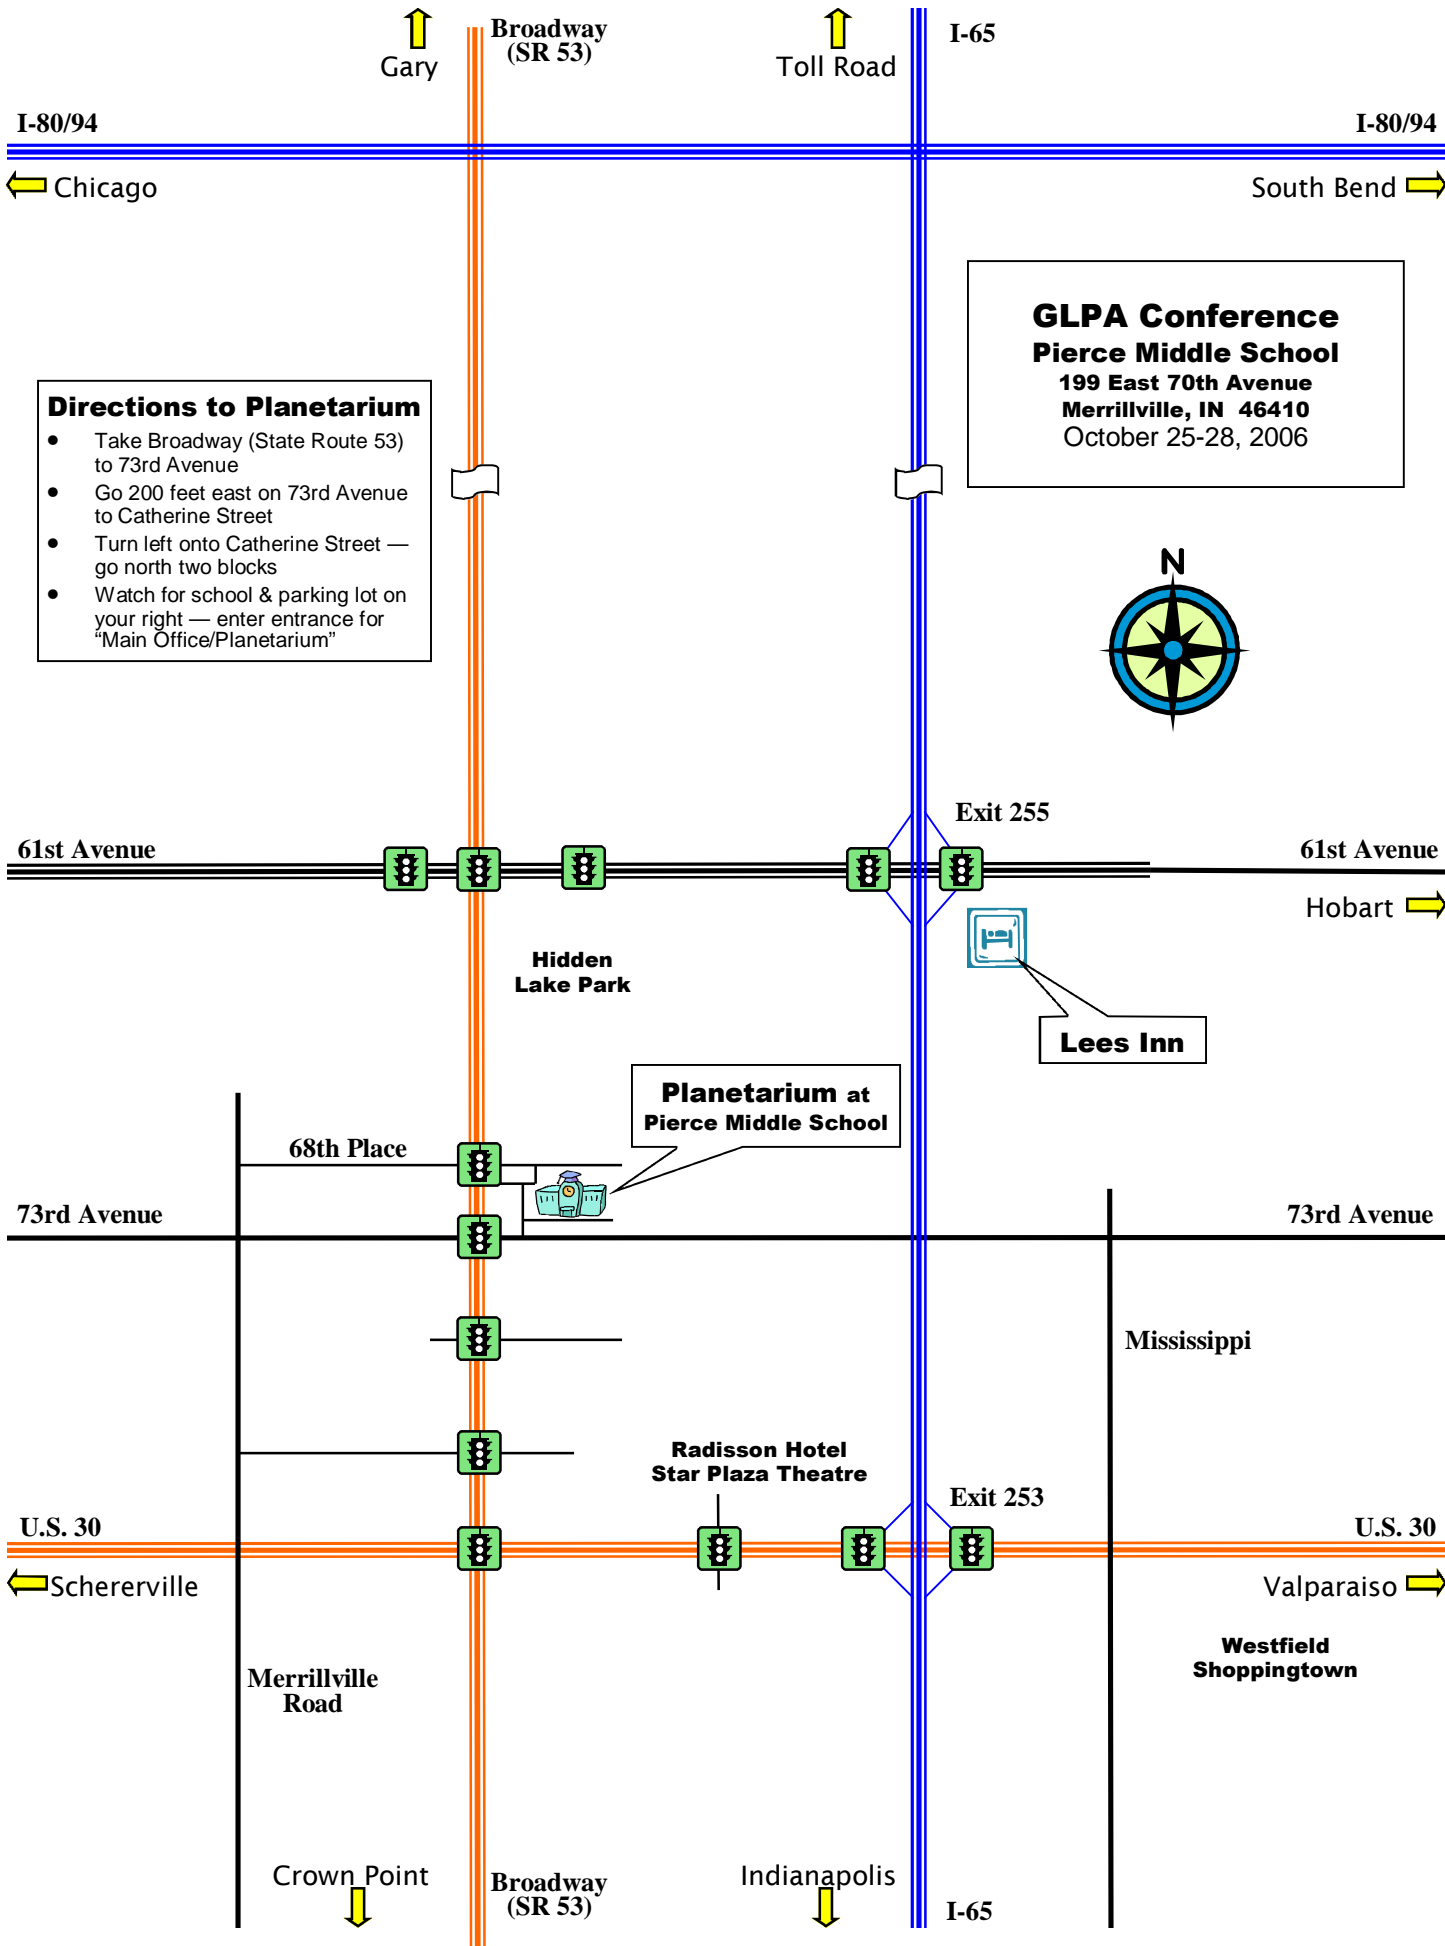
Gary

Broadway (SR 53)

Toll Road

I-65

I-80/94

I-80/94

Chicago

South Bend

GLPA Conference
Pierce Middle School
199 East 70th Avenue
Merrillville, IN 46410
October 25-28, 2006

Directions to Planetarium
- Take Broadway (State Route 53) to 73rd Avenue
- Go 200 feet east on 73rd Avenue to Catherine Street
- Turn left onto Catherine Street — go north two blocks
- Watch for school & parking lot on your right — enter entrance for "Main Office/Planetarium"

N

Exit 255

61st Avenue

61st Avenue

Hobart

Hidden Lake Park

Lees Inn

Planetarium at Pierce Middle School

68th Place

73rd Avenue

73rd Avenue

Mississippi

Radisson Hotel
Star Plaza Theatre

Exit 253

U.S. 30

U.S. 30

Schererville

Valparaiso

Westfield Shoppingtown

Merrillville Road

Crown Point

Broadway (SR 53)

Indianapolis

I-65